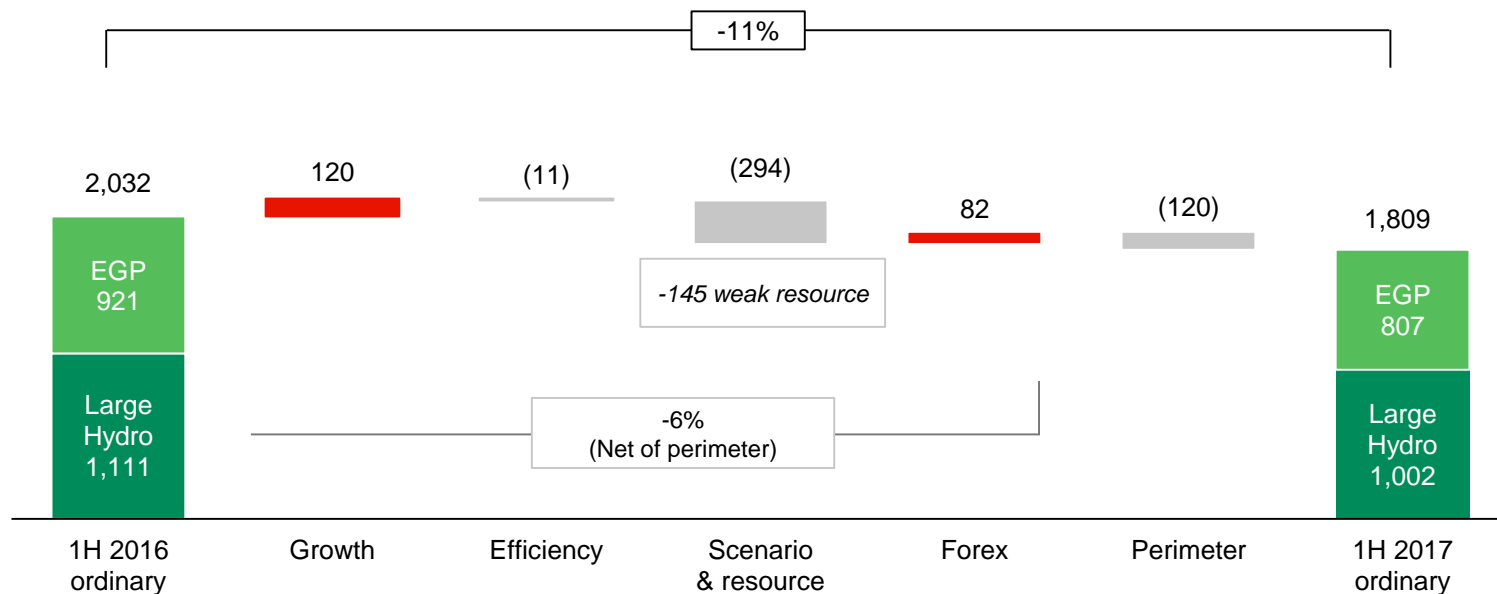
-11%

2,032

EGP
921

Large
Hydro
1,111

120

(11)

(294)

-145 weak resource

82

(120)

1,809

EGP
807

Large
Hydro
1,002

-6%
(Net of perimeter)

1H 2016 ordinary

Growth

Efficiency

Scenario & resource

Forex

Perimeter

1H 2017 ordinary